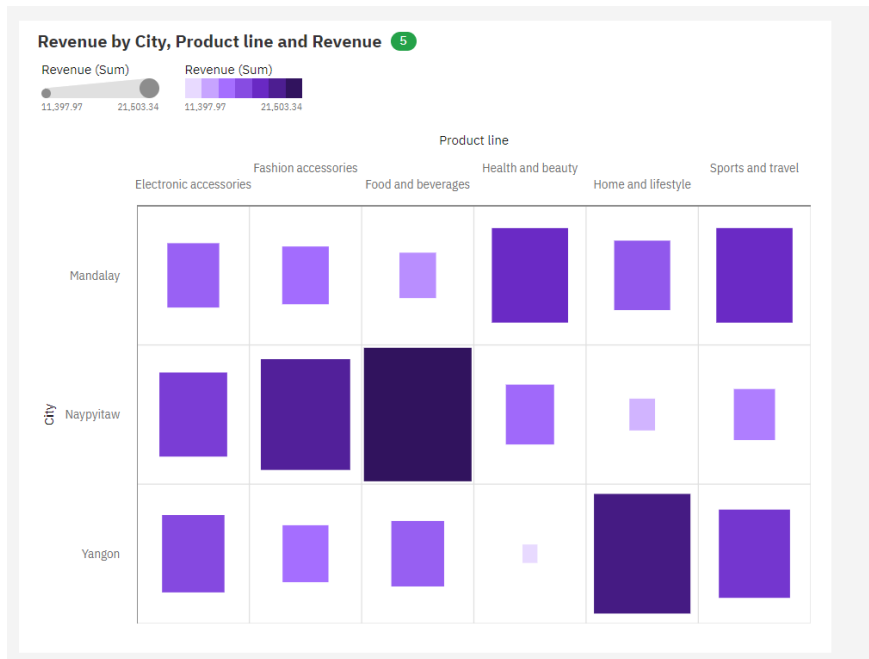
Revenue by City, Product line and Revenue 5

Revenue (Sum)
11,397.97 21,503.34

Revenue (Sum)
11,397.97 21,503.34

Product line

Electronic accessories
Fashion accessories
Food and beverages
Health and beauty
Home and lifestyle
Sports and travel

City
Mandalay
Naypyitaw
Yangon